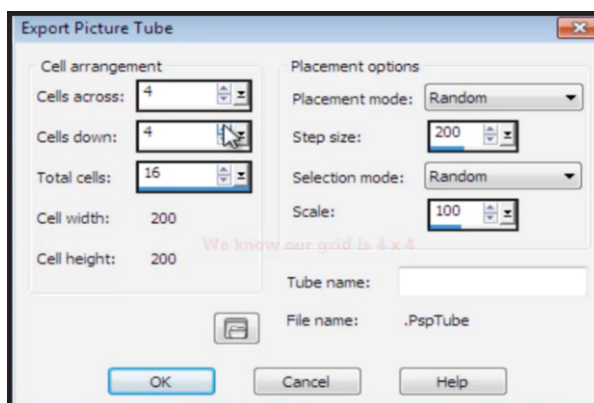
Export Picture Tube

Cell arrangement

Cells across: 4

Cells down: 4

Total cells: 16

Cell width: 200

Cell height: 200

Placement options

Placement mode: Random

Step size: 200

Selection mode: Random

Scale: 100

We know our grid is 4 x 4

Tube name:

File name: .PspTube

OK

Cancel

Help